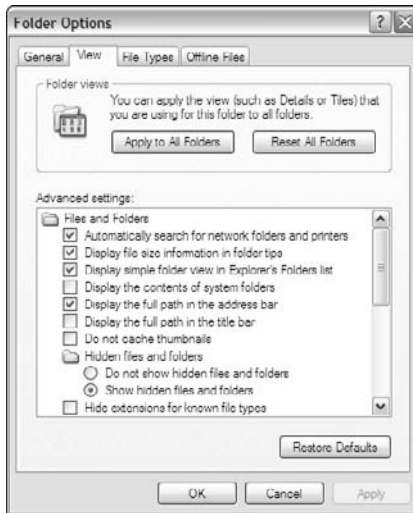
Folder Options

General | View | File Types | Offline Files

Folder views

You can apply the view (such as Details or Tiles) that you are using for this folder to all folders.

Apply to All Folders | Reset All Folders

Advanced settings:

Files and Folders
Automatically search for network folders and printers
Display file size information in folder tips
Display simple folder view in Explorer's Folders list
Display the contents of system folders
Display the full path in the address bar
Display the full path in the title bar
Do not cache thumbnails
Hidden files and folders
Do not show hidden files and folders
Show hidden files and folders
Hide extensions for known file types

Restore Defaults

OK | Cancel | Apply